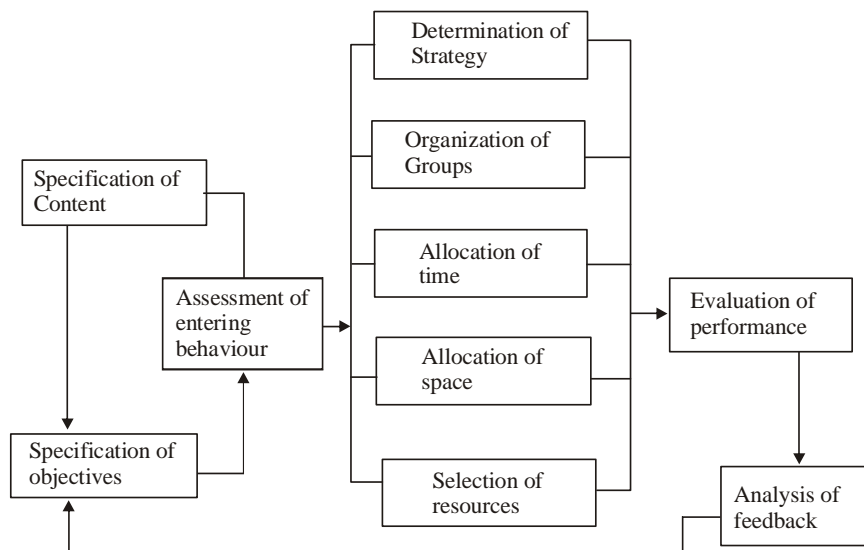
Specification of Content

Specification of objectives

Assessment of entering behaviour

Determination of Strategy

Organization of Groups

Allocation of time

Allocation of space

Selection of resources

Evaluation of performance

Analysis of feedback